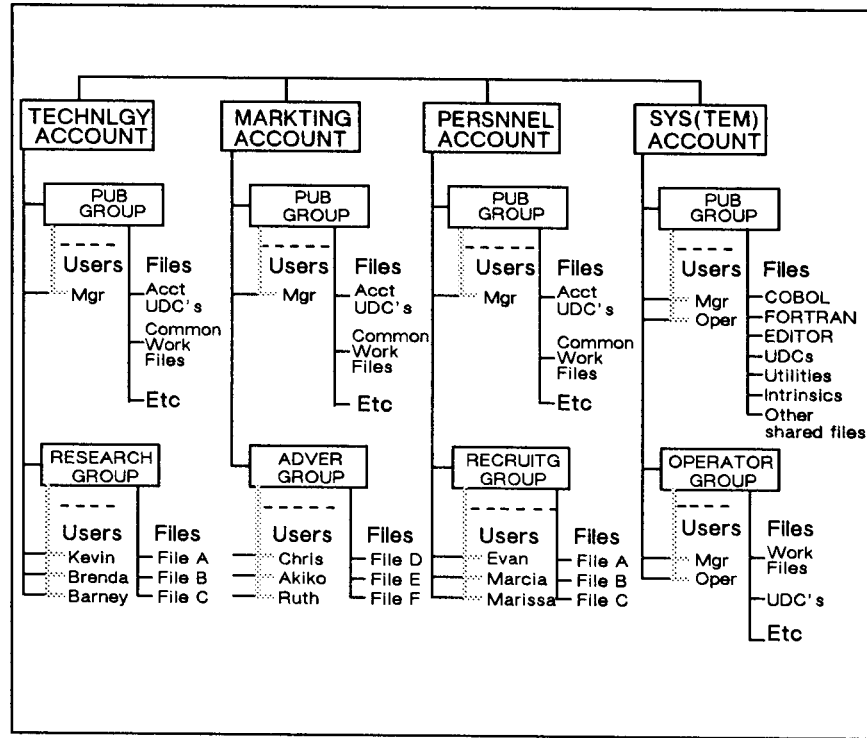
TECHNLGY ACCOUNT

PUB GROUP

----
Users
Mgr

Files
Acct UDC's
Common Work Files
Etc

RESEARCH GROUP

----
Users
Kevin
Brenda
Barney

Files
File A
File B
File C

MARKTING ACCOUNT

PUB GROUP

----
Users
Mgr

Files
Acct UDC's
Common Work Files
Etc

ADVER GROUP

----
Users
Chris
Akiko
Ruth

Files
File D
File E
File F

PERSNNEL ACCOUNT

PUB GROUP

----
Users
Mgr

Files
Acct UDC's
Common Work Files
Etc

RECRUITG GROUP

----
Users
Evan
Marcia
Marissa

Files
File A
File B
File C

SYS(TEM) ACCOUNT

PUB GROUP

----
Users
Mgr
Oper

Files
COBOL
FORTRAN
EDITOR
UDCs
Utilities
Intrinsics
Other shared files

OPERATOR GROUP

----
Users
Mgr
Oper

Files
Work Files
UDC's
Etc